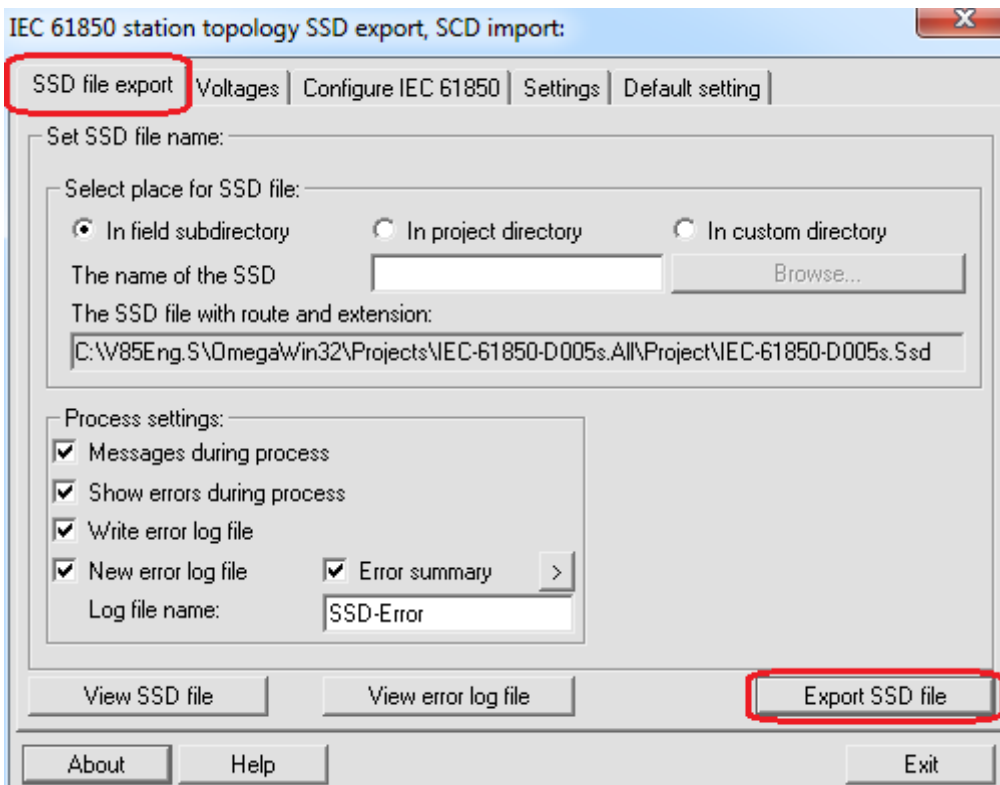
IEC 61850 station topology SSD export, SCD import:

X

SSD file export | Voltages | Configure IEC 61850 | Settings | Default setting

Set SSD file name:

Select place for SSD file:

In field subdirectory

In project directory

In custom directory

The name of the SSD

Browse...

The SSD file with route and extension:

C:\V85Eng.S\OmegaWin32\Projects\IEC-61850-D005s.All\Project\IEC-61850-D005s.Ssd

Process settings:

Messages during process

Show errors during process

Write error log file

New error log file

Error summary

>

Log file name:

SSD-Error

View SSD file

View error log file

Export SSD file

About

Help

Exit